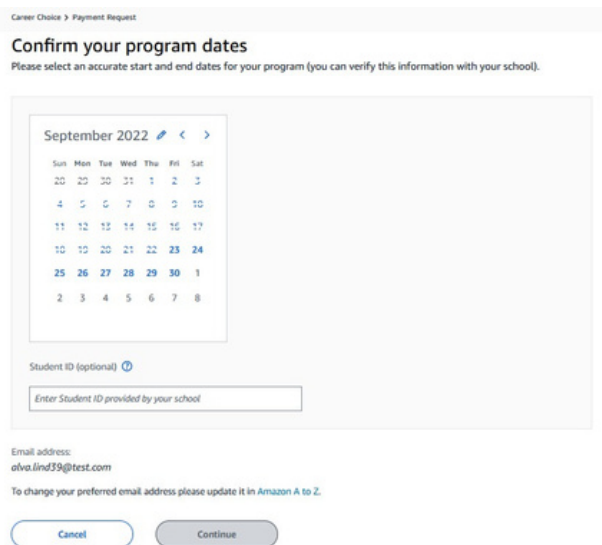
Career Choice > Payment Request

Confirm your program dates

Please select an accurate start and end dates for your program (you can verify this information with your school).

September 2022

| Sun | Mon | Tue | Wed | Thu | Fri | Sat |
|---|---|---|---|---|---|---|
| 28 | 29 | 30 | 31 | 1 | 2 | 3 |
| 4 | 5 | 6 | 7 | 8 | 9 | 10 |
| 11 | 12 | 13 | 14 | 15 | 16 | 17 |
| 18 | 19 | 20 | 21 | 22 | 23 | 24 |
| 25 | 26 | 27 | 28 | 29 | 30 | 1 |
| 2 | 3 | 4 | 5 | 6 | 7 | 8 |

Student ID (optional)

Enter Student ID provided by your school

Email address:
alva.lind39@test.com

To change your preferred email address please update it in Amazon A to Z.

Cancel

Continue